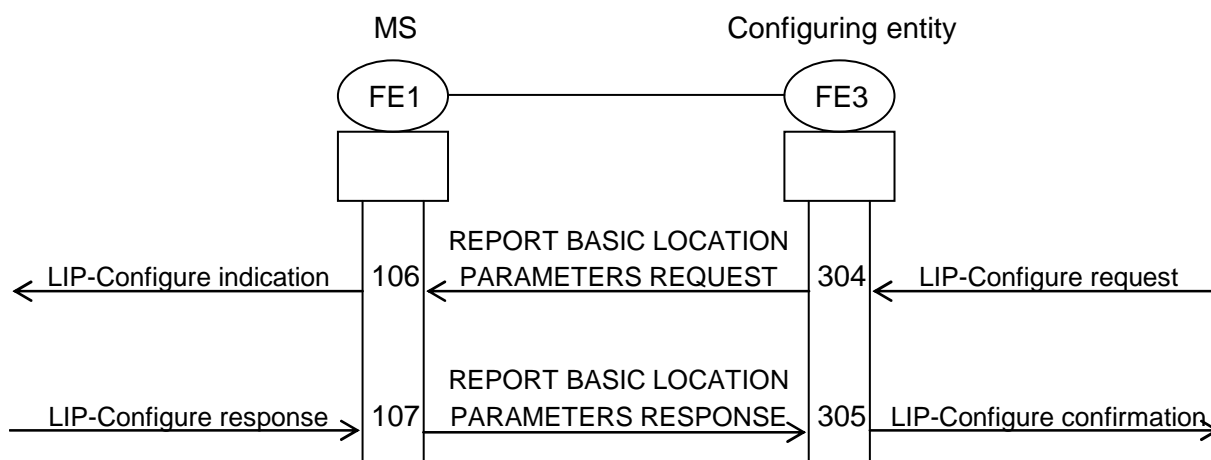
MS

Configuring entity

FE1

FE3

LIP-Configure indication

106

REPORT BASIC LOCATION PARAMETERS REQUEST

304

LIP-Configure request

LIP-Configure response

107

REPORT BASIC LOCATION PARAMETERS RESPONSE

305

LIP-Configure confirmation